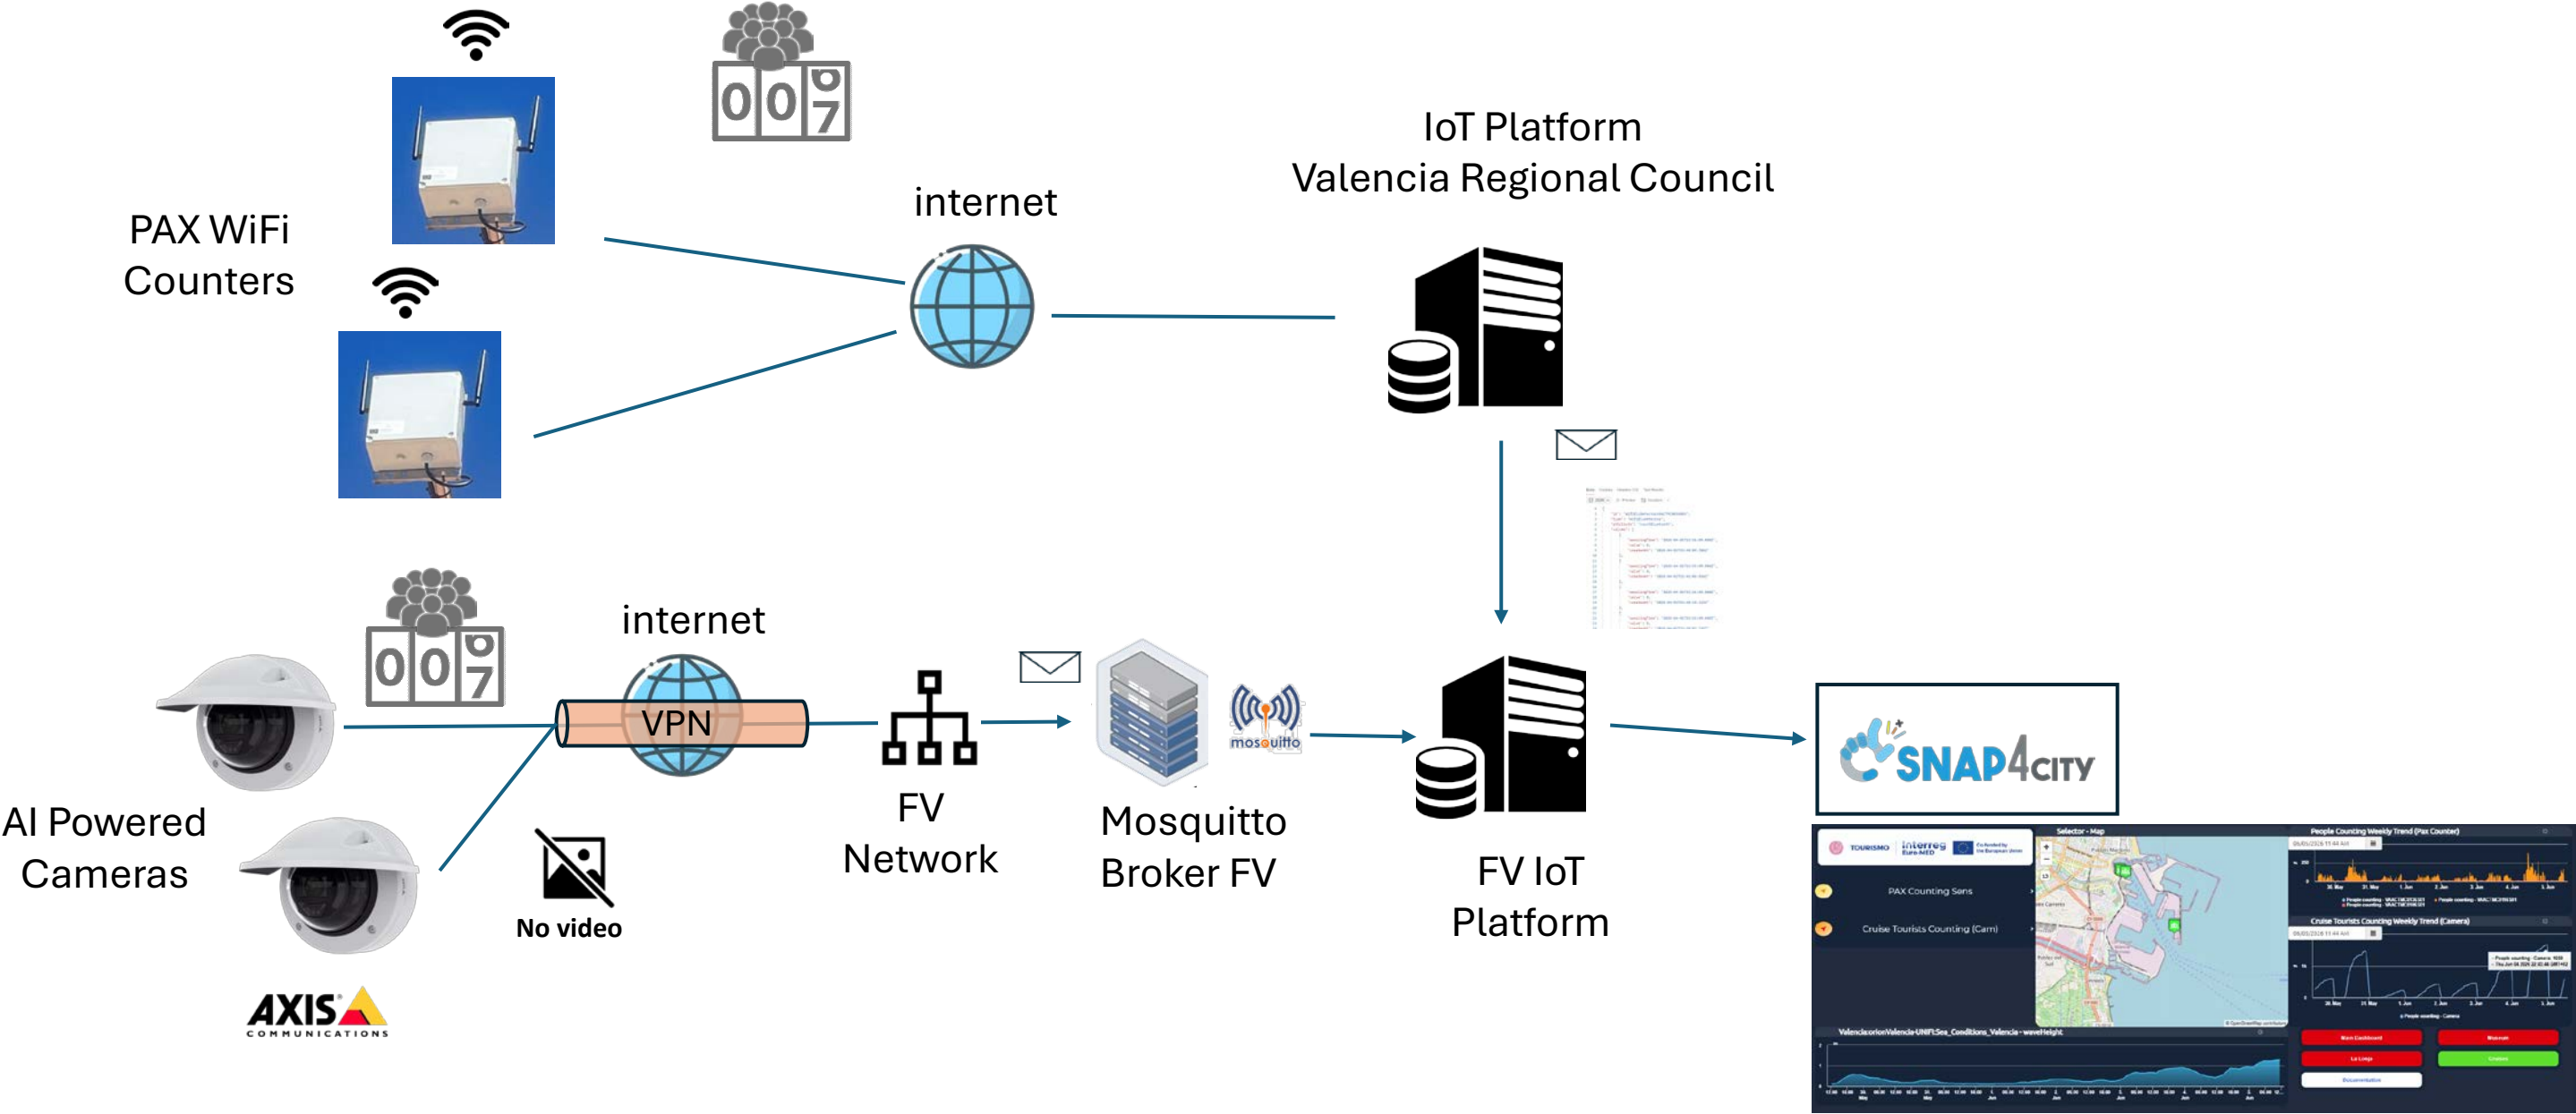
PAX WiFi Counters

007

internet

IoT Platform
Valencia Regional Council

007

internet

VPN

FV Network

Mosquitto Broker FV

mosquitto

FV IoT Platform

SNAP4CITY

AI Powered Cameras

No video

AXIS COMMUNICATIONS

TOURISMO Interreg Euro-MED

Selector - Map

People Counting Weekly Trend (Pax Counter)

PAX Counting Sens

Cruise Tourists Counting (Cam)

Cruise Tourists Counting Weekly Trend (Camera)

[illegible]